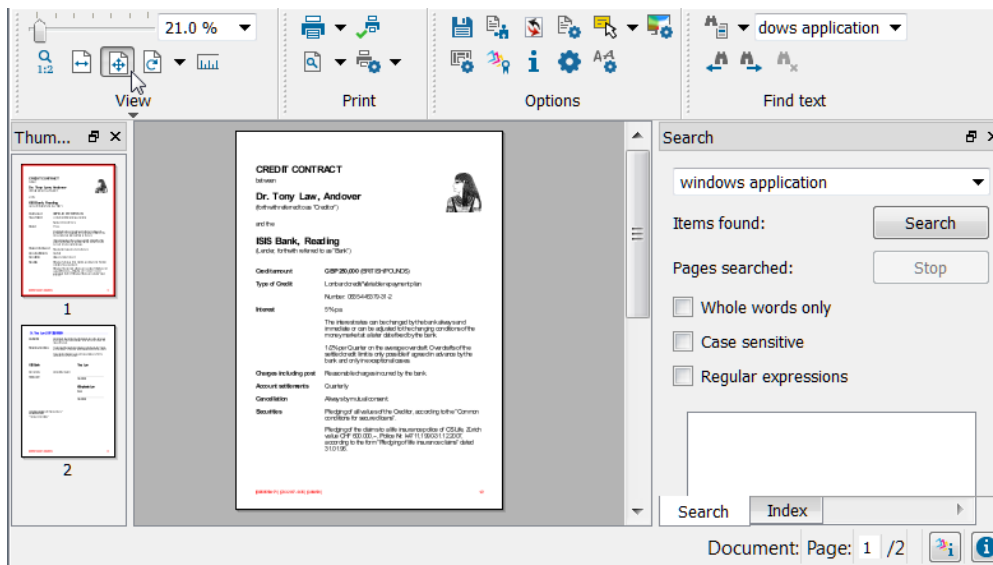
21.0 %

1:2

View

Print

Options

dows application

Find text

Thum...

1

2

CREDIT CONTRACT

between

Dr. Tony Law, Andover

(forthwith referred to as "Creditor")

and the

ISIS Bank, Reading

(Lender, forthwith referred to as "Bank")

Credit amount	GBP 250,000 (BRITISH POUNDS)

Type of Credit	Lombard credit *variable repayment plan

Number: 0855445578-21-2

Interest	5% p.a.

The interest rates can be changed by the bank always and immediately or can be adjusted to the changing conditions of the money market at a later date effected by the bank.

1/2% per Quarter on the average overdraft. Overdrafts of the settled credit limits only possible if agreed in advance by the bank and only in exceptional cases.

Charges including post	Reasonable charges incurred by the bank.

Account settlements	Quarterly

Cancellation	Always by mutual consent.

Securities	Pledging of all values of the Creditor, according to the "Common conditions for secured loans".

Pledging of the claims to a life insurance police of CSLife, Zurich value CHF 600.000.--, Police Nr. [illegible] according to the form "Pledging of life insurance claims" dated 31.01.95.

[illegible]

Search

windows application

Items found:

Search

Pages searched:

Stop

Whole words only

Case sensitive

Regular expressions

Search

Index

Document:

Page:

1

/2